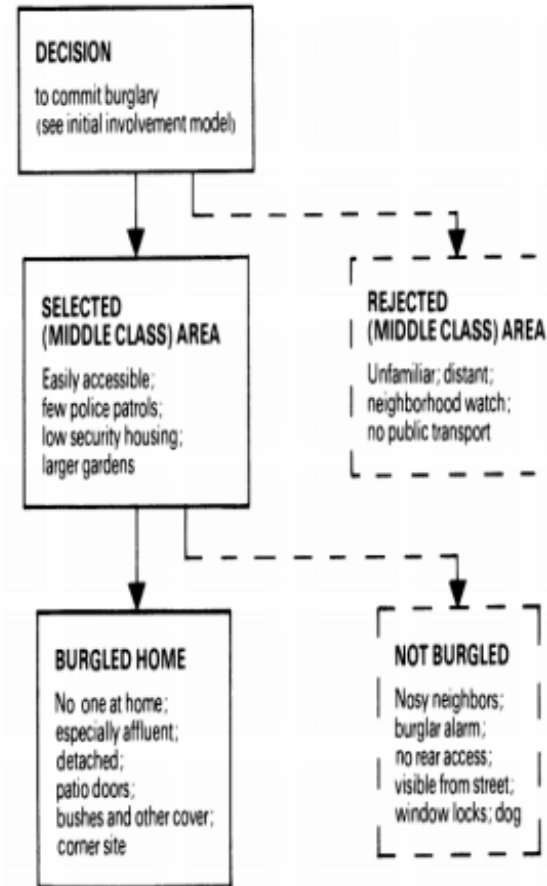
DECISION
to commit burglary (see initial involvement model)

SELECTED (MIDDLE CLASS) AREA
Easily accessible; few police patrols; low security housing; larger gardens

REJECTED (MIDDLE CLASS) AREA
Unfamiliar; distant; neighborhood watch; no public transport

BURGLED HOME
No one at home; especially affluent; detached; patio doors; bushes and other cover; corner site

NOT BURGLED
Nosy neighbors; burglar alarm; no rear access; visible from street; window locks; dog